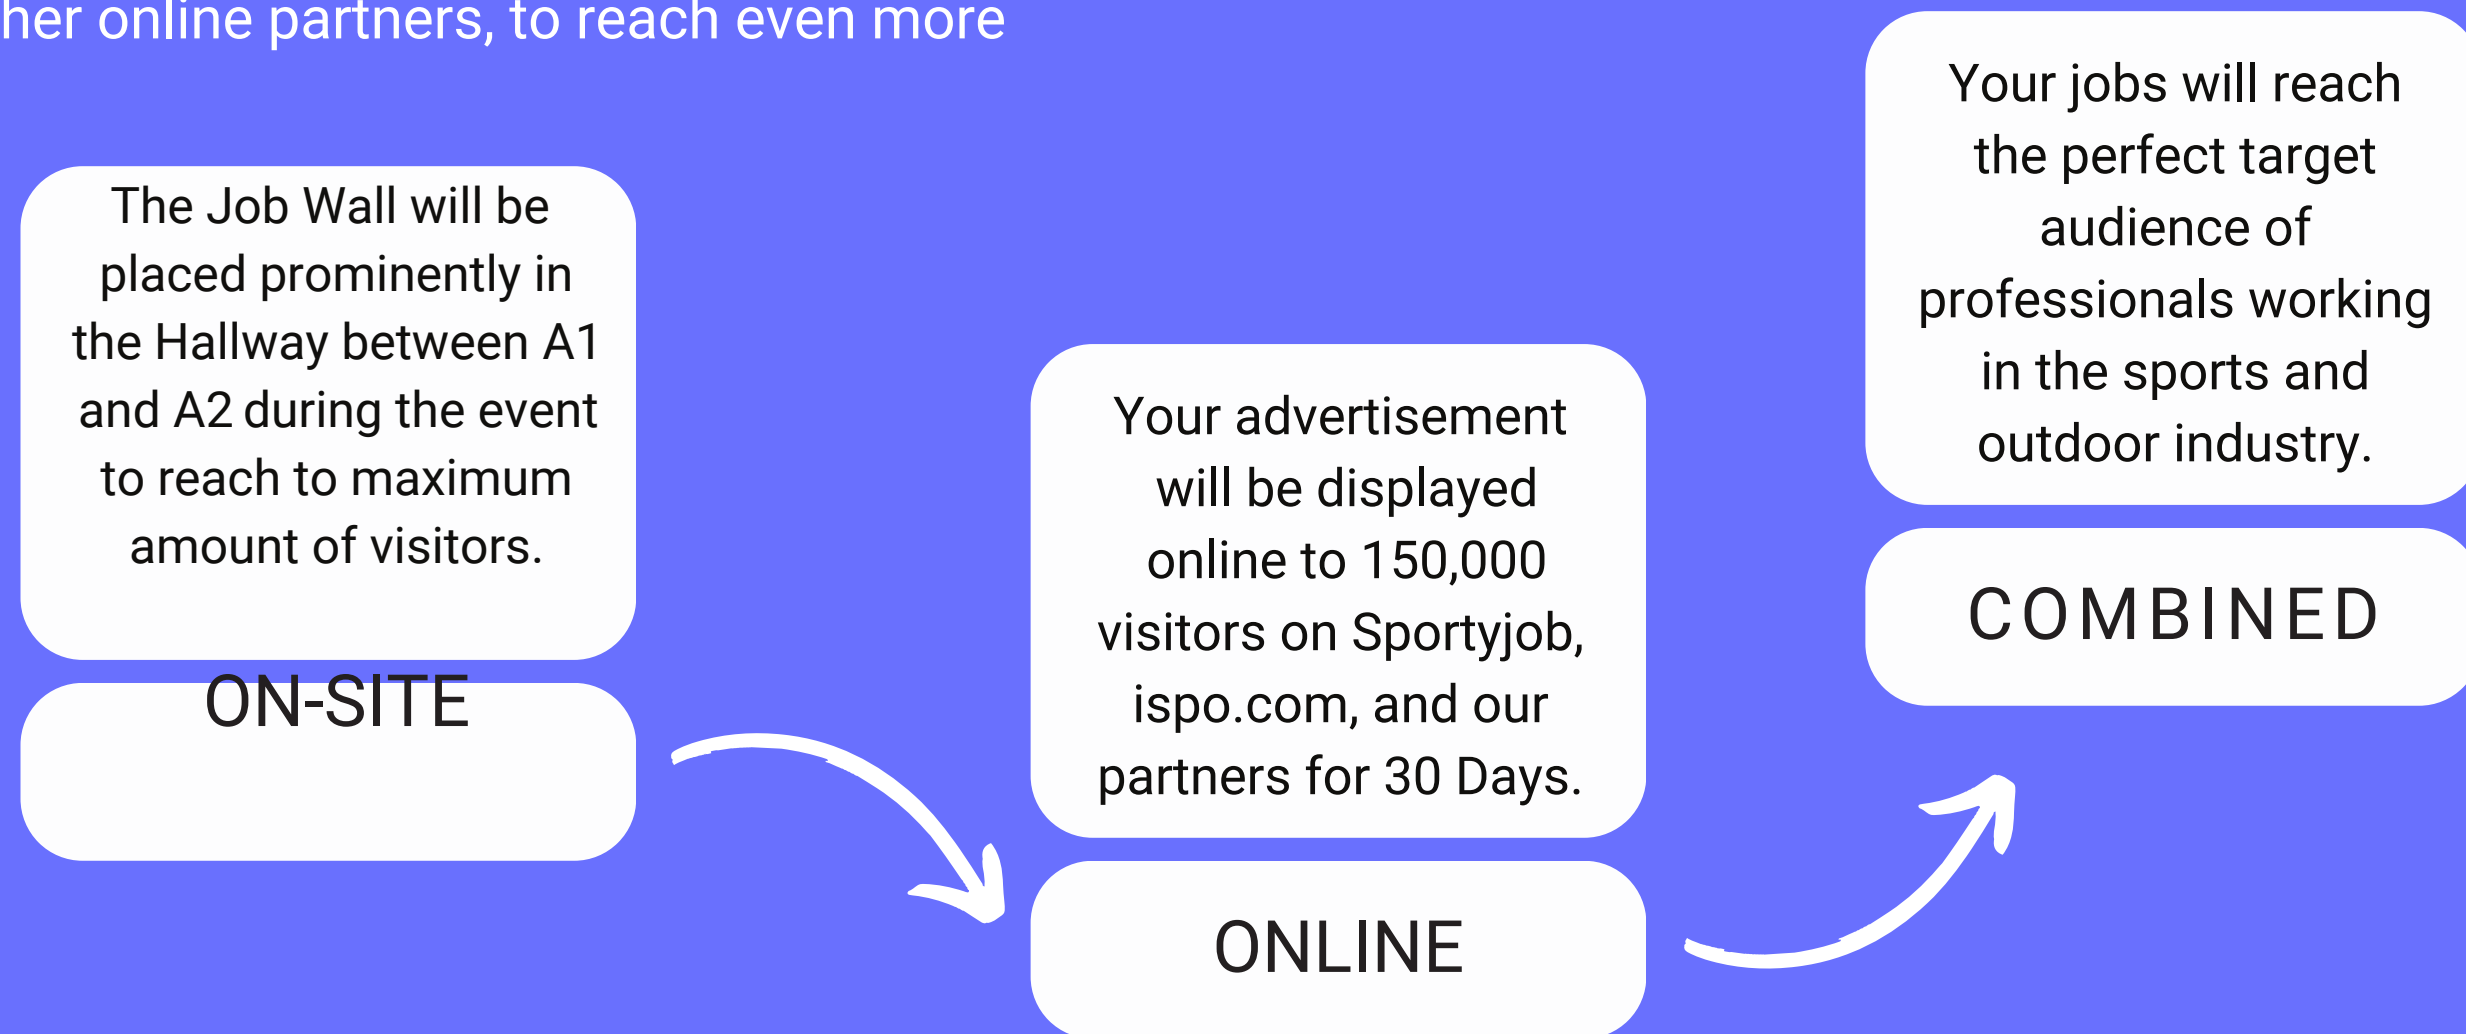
her online partners, to reach even more

The Job Wall will be placed prominently in the Hallway between A1 and A2 during the event to reach to maximum amount of visitors.

ON-SITE

Your advertisement will be displayed online to 150,000 visitors on Sportyjob, ispo.com, and our partners for 30 Days.

ONLINE

Your jobs will reach the perfect target audience of professionals working in the sports and outdoor industry.

COMBINED